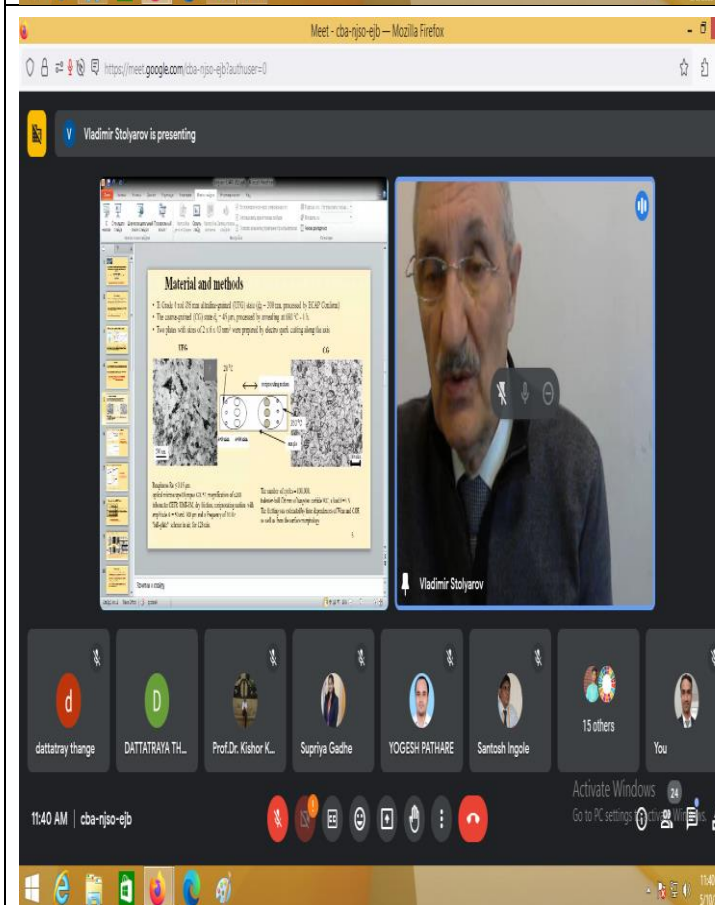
Meet - cba-njso-ejb — Mozilla Firefox

https://meet.google.com/cba-njso-ejb?authuser=0

V Vladimir Stolyarov is presenting

Material and methods

• Ti Grade 4 rod (98 mm) ultrafine-grained (UFG) state (d ~ 200 nm, processed by ECAP (Conform)
• The coarse-grained (CG) state d ~ 45 μm, processed by annealing at 680 °C - 1 h.
• Two plates with sizes of 2 x 6 x 12 mm³ were prepared by electric spark cutting along the axis

UFG

CG

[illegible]

Roughness Ra < 0.05 μm
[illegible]

The number of cycles = 100,000
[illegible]

Vladimir Stolyarov

dattatray thange
DATTATRAYA TH...
Prof.Dr. Kishor K...
Supriya Gadhe
YOGESH PATHARE
Santosh Ingole
15 others
You

Activate Windows
Go to PC settings to activate Windows.

11:40 AM | cba-njso-ejb

24

11:40